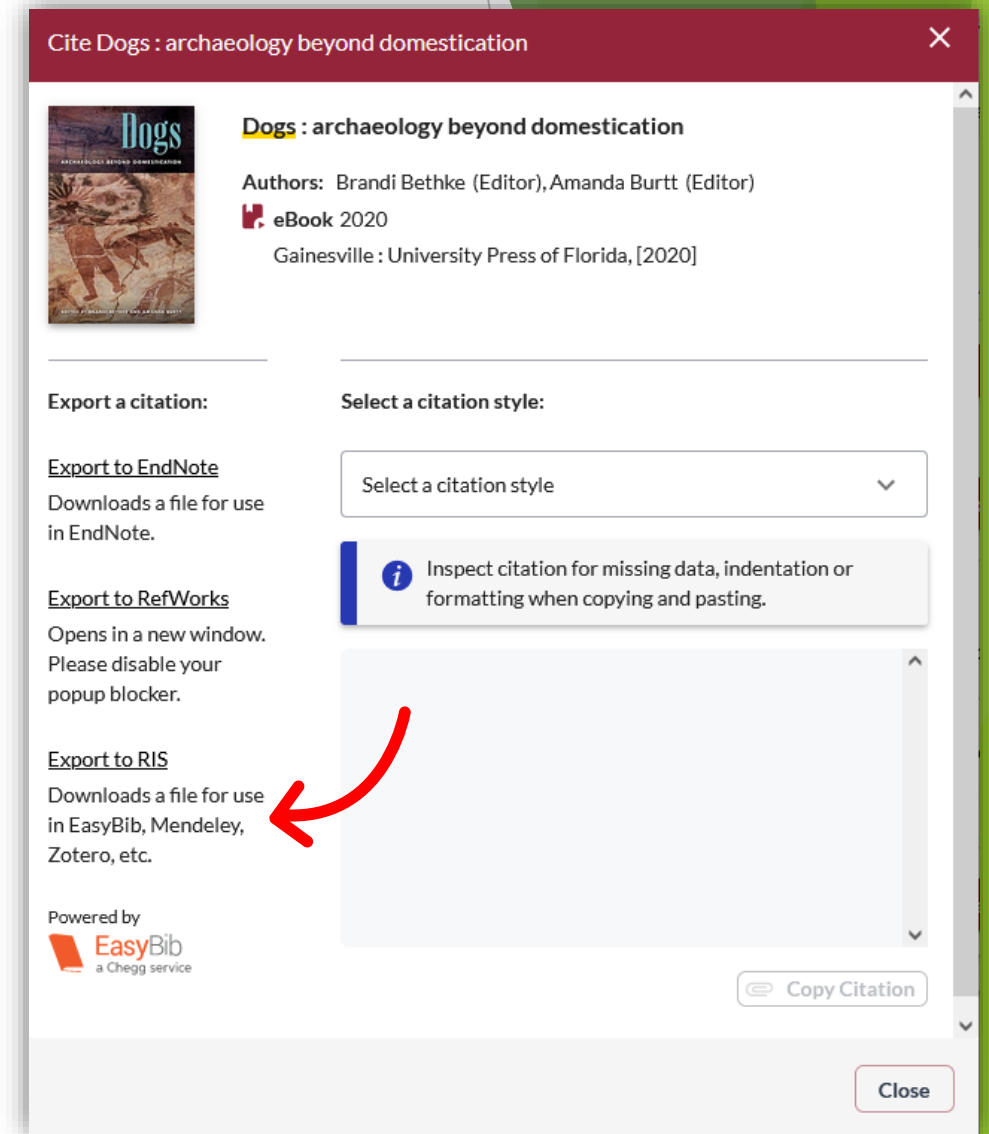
Cite Dogs : archaeology beyond domestication

×

Dogs
ARCHAEOLOGY BEYOND DOMESTICATION

Dogs : archaeology beyond domestication

Authors: Brandi Bethke (Editor), Amanda Burtt (Editor)

eBook 2020

Gainesville : University Press of Florida, [2020]

Export a citation:

Export to EndNote
Downloads a file for use in EndNote.

Export to RefWorks
Opens in a new window. Please disable your popup blocker.

Export to RIS
Downloads a file for use in EasyBib, Mendeley, Zotero, etc.

Powered by
EasyBib
a Chegg service

Select a citation style:

Select a citation style

Inspect citation for missing data, indentation or formatting when copying and pasting.

Copy Citation

Close